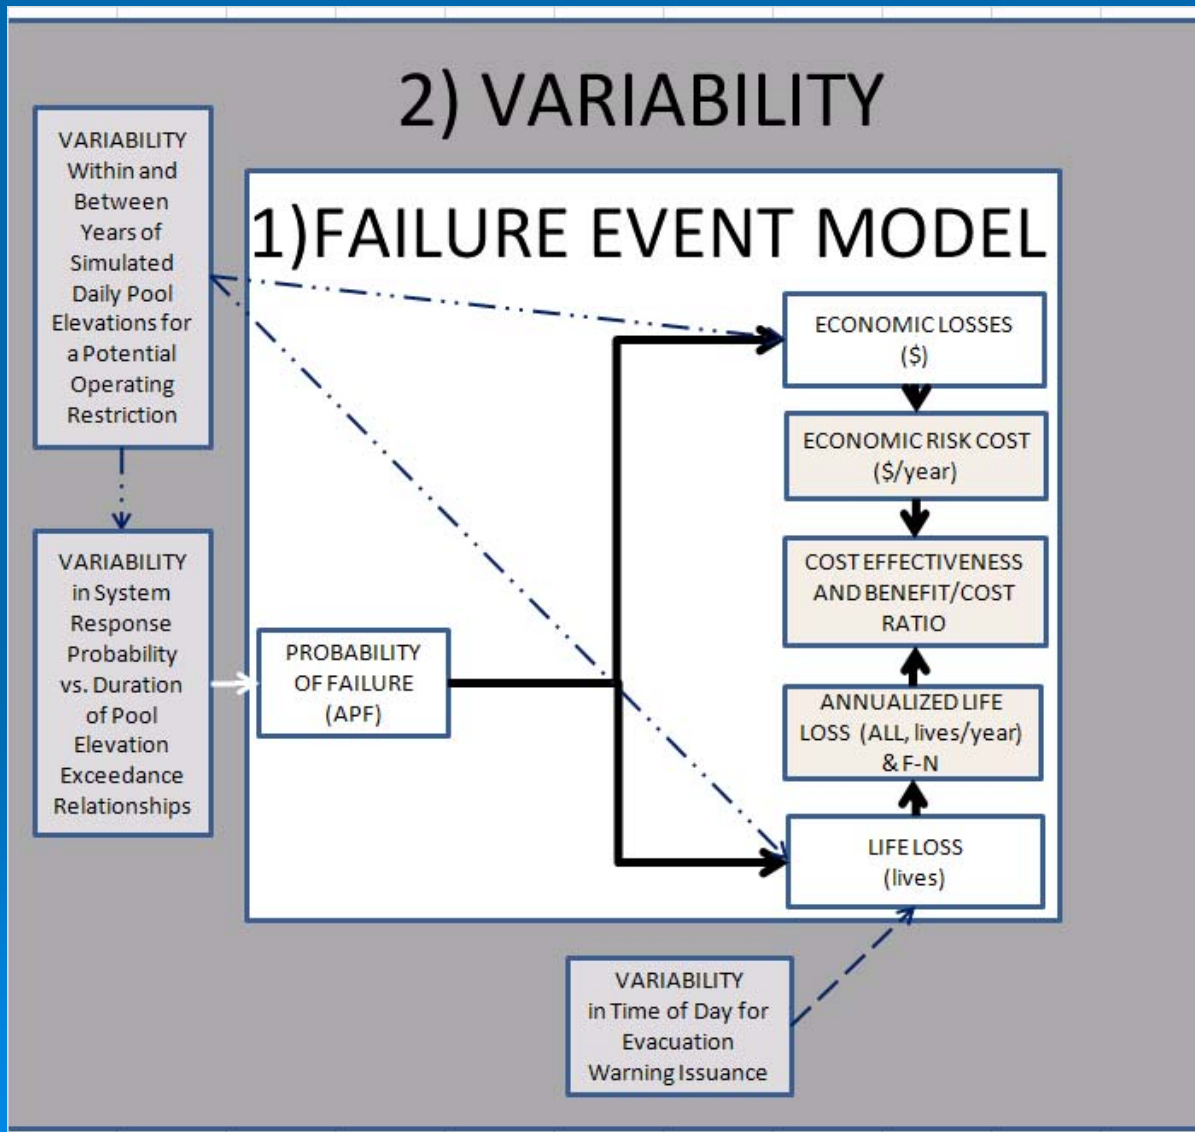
2) VARIABILITY

VARIABILITY Within and Between Years of Simulated Daily Pool Elevations for a Potential Operating Restriction

1)FAILURE EVENT MODEL

ECONOMIC LOSSES ($)

ECONOMIC RISK COST ($/year)

COST EFFECTIVENESS AND BENEFIT/COST RATIO

VARIABILITY in System Response Probability vs. Duration of Pool Elevation Exceedance Relationships

PROBABILITY OF FAILURE (APF)

ANNUALIZED LIFE LOSS (ALL, lives/year) & F-N

LIFE LOSS (lives)

VARIABILITY in Time of Day for Evacuation Warning Issuance